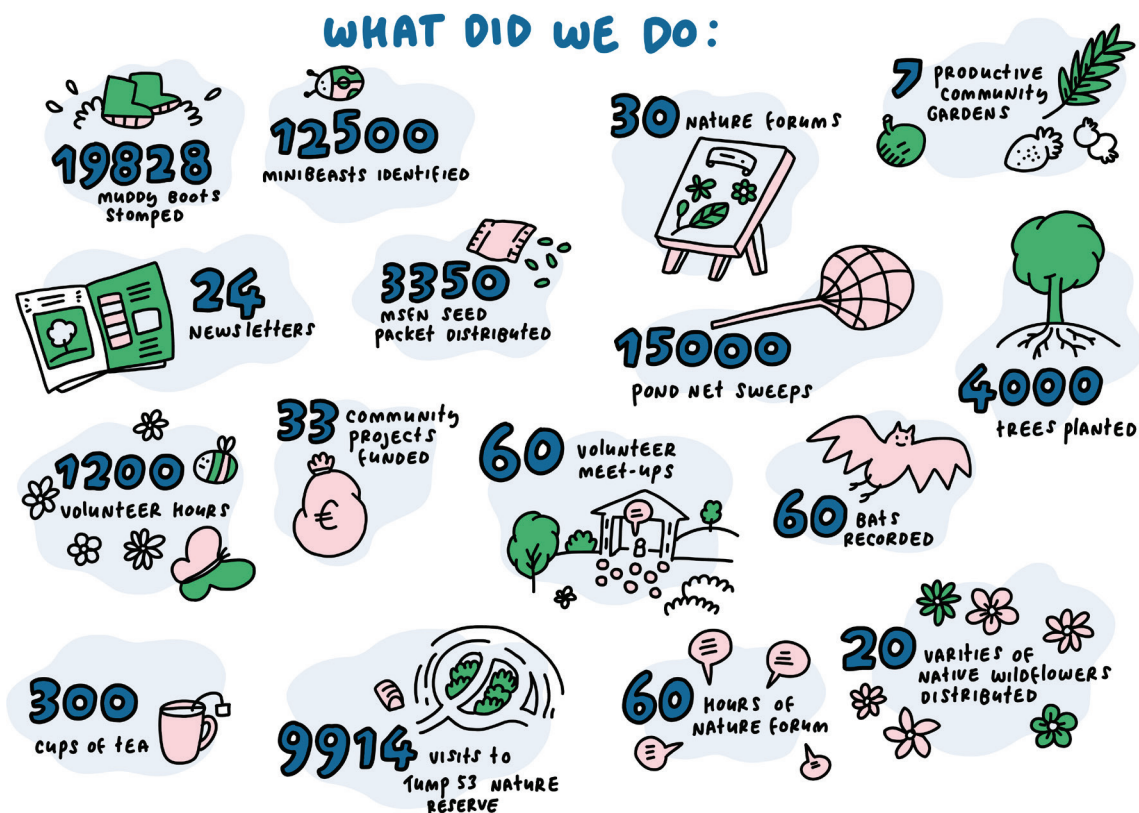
WHAT DID WE DO:

19828 muddy boots stomped

12500 minibeasts identified

30 nature forums

7 productive community gardens

24 newsletters

3350 MSFN seed packet distributed

15000 pond net sweeps

4000 trees planted

1200 volunteer hours

33 community projects funded

60 volunteer meet-ups

60 bats recorded

300 cups of tea

9914 visits to Tump 53 nature reserve

60 hours of nature forum

20 varities of native wildflowers distributed